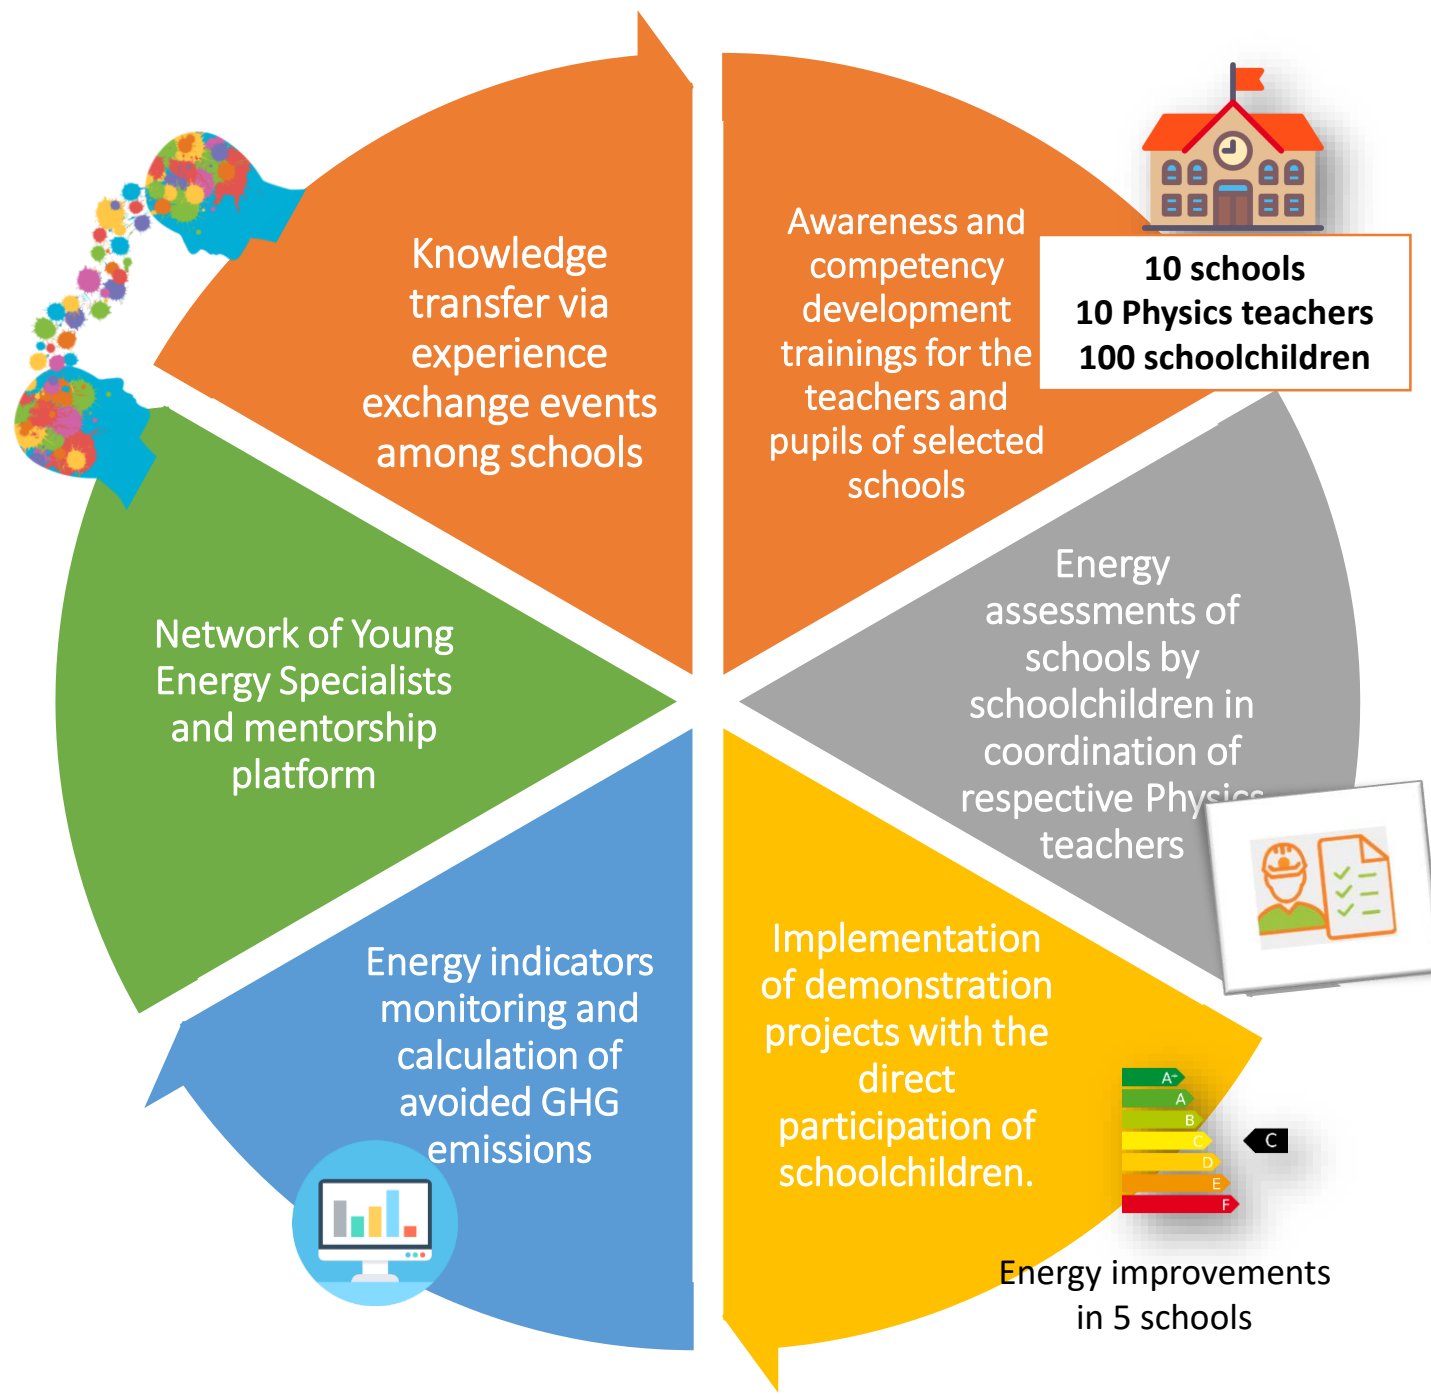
Awareness and competency development trainings for the teachers and pupils of selected schools

10 schools
10 Physics teachers
100 schoolchildren

Energy assessments of schools by schoolchildren in coordination of respective Physics teachers

Implementation of demonstration projects with the direct participation of schoolchildren.

A+
A
B
C
D
E
F
C

Energy improvements in 5 schools

Energy indicators monitoring and calculation of avoided GHG emissions

Network of Young Energy Specialists and mentorship platform

Knowledge transfer via experience exchange events among schools